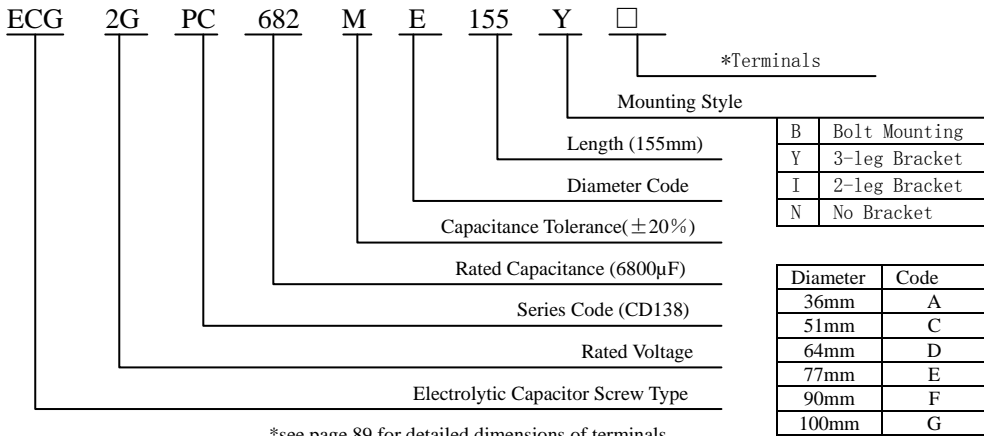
ECG 2G PC 682 M E 155 Y □

*Terminals

Mounting Style

| B | Bolt Mounting |
|---|---|
| Y | 3-leg Bracket |
| I | 2-leg Bracket |
| N | No Bracket |

Length (155mm)

Diameter Code

Capacitance Tolerance(±20%)

Rated Capacitance (6800μF)

Series Code (CD138)

Rated Voltage

Electrolytic Capacitor Screw Type

| Diameter | Code |
|---|---|
| 36mm | A |
| 51mm | C |
| 64mm | D |
| 77mm | E |
| 90mm | F |
| 100mm | G |

*see page 89 for detailed dimensions of terminals